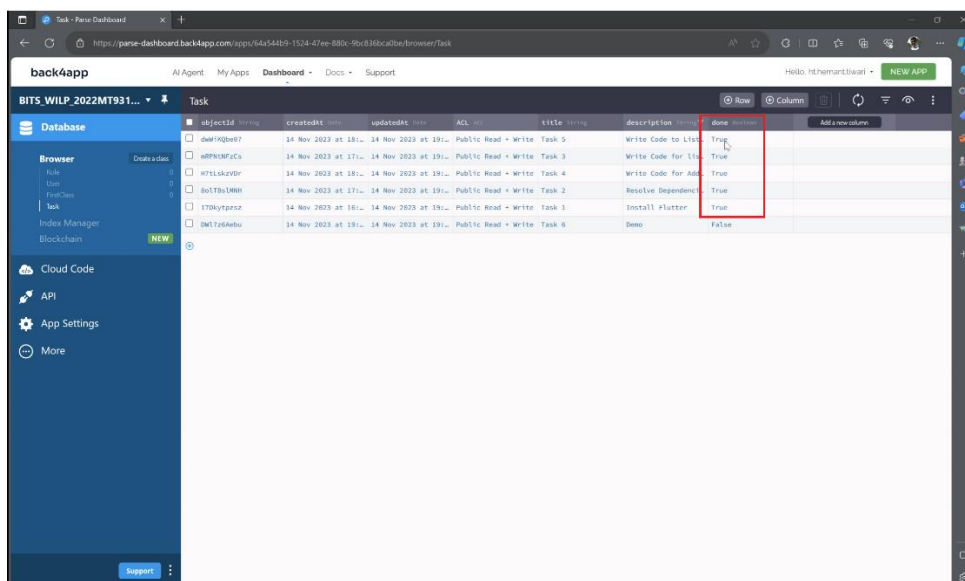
Task - Parse Dashboard

https://parse-dashboard.back4app.com/apps/64a544b9-1524-47ee-880c-9bc836bca0be/browser/Task

back4app
AI Agent My Apps Dashboard Docs Support
Hello, ht.hemant.tiwari NEW APP

BITS_WILP_2022MT931...
Database
Browser Create a class
Role 0
User 0
FirstClass 0
Task
Index Manager
Blockchain NEW
Cloud Code
API
App Settings
More
Support

Task
Row Column
Add a new column

| objectId String | createdAt Date | updatedAt Date | ACL ACL | title String | description String | done Boolean |
|---|---|---|---|---|---|---|
| dwWiKQbe07 | 14 Nov 2023 at 18:... | 14 Nov 2023 at 19:... | Public Read + Write | Task 5 | Write Code to List | True |
| mRPNtNFzCs | 14 Nov 2023 at 17:... | 14 Nov 2023 at 19:... | Public Read + Write | Task 3 | Write Code for lis | True |
| H7tLskzVDr | 14 Nov 2023 at 18:... | 14 Nov 2023 at 19:... | Public Read + Write | Task 4 | Write Code for Add | True |
| 8olTBslMNH | 14 Nov 2023 at 17:... | 14 Nov 2023 at 19:... | Public Read + Write | Task 2 | Resolve Dependenci | True |
| 17Dkytpzsz | 14 Nov 2023 at 16:... | 14 Nov 2023 at 19:... | Public Read + Write | Task 1 | Install Flutter | True |
| DWl7z6Aebu | 14 Nov 2023 at 19:... | 14 Nov 2023 at 19:... | Public Read + Write | Task 6 | Demo | False |